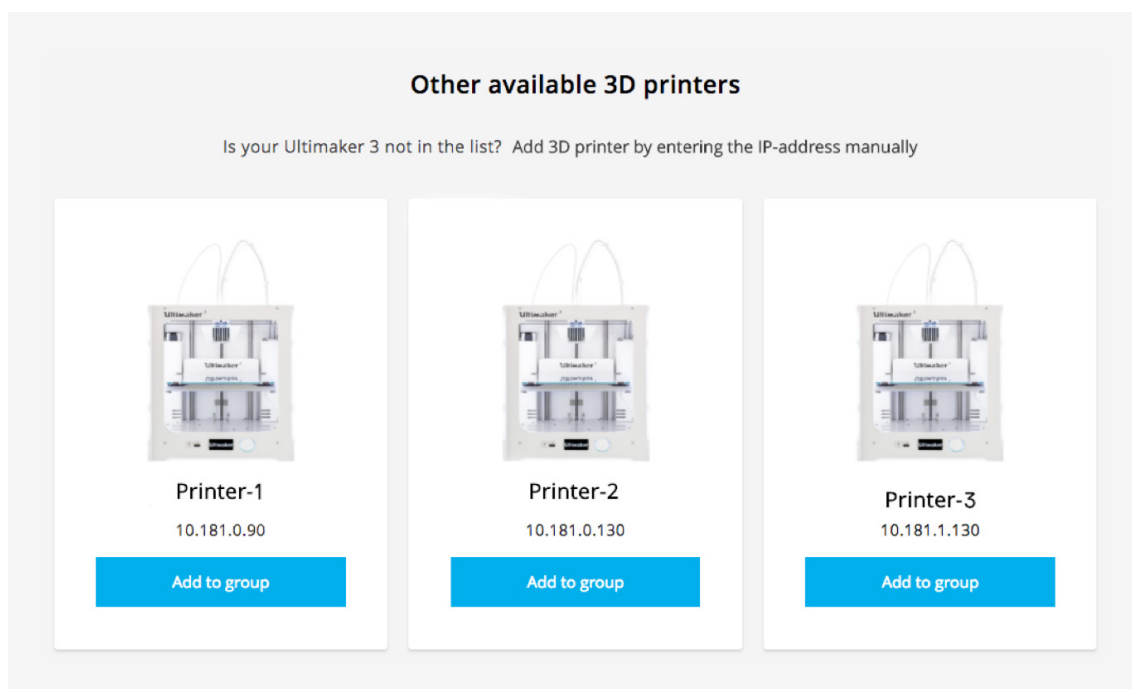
Other available 3D printers

Is your Ultimaker 3 not in the list? Add 3D printer by entering the IP-address manually

Printer-1
10.181.0.90
Add to group

Printer-2
10.181.0.130
Add to group

Printer-3
10.181.1.130
Add to group